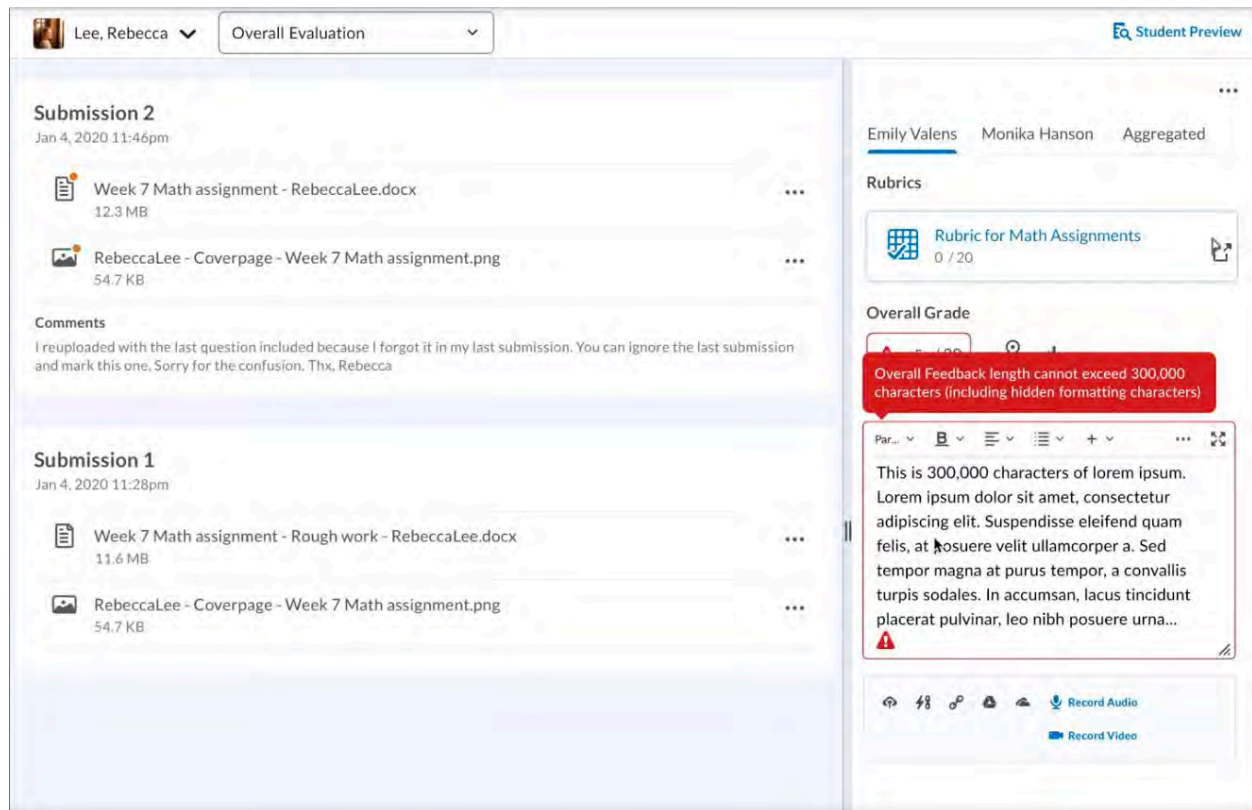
Lee, Rebecca

Overall Evaluation

Student Preview

Submission 2
Jan 4, 2020 11:46pm

Week 7 Math assignment - RebeccaLee.docx
12.3 MB

RebeccaLee - Coverpage - Week 7 Math assignment.png
54.7 KB

Comments
I reuploaded with the last question included because I forgot it in my last submission. You can ignore the last submission and mark this one. Sorry for the confusion. Thx, Rebecca

Submission 1
Jan 4, 2020 11:28pm

Week 7 Math assignment - Rough work - RebeccaLee.docx
11.6 MB

RebeccaLee - Coverpage - Week 7 Math assignment.png
54.7 KB

...

Emily Valens Monika Hanson Aggregated

Rubrics

Rubric for Math Assignments
0 / 20

Overall Grade

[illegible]

Overall Feedback length cannot exceed 300,000 characters (including hidden formatting characters)

Par... B

This is 300,000 characters of lorem ipsum. Lorem ipsum dolor sit amet, consectetur adipiscing elit. Suspendisse eleifend quam felis, at posuere velit ullamcorper a. Sed tempor magna at purus tempor, a convallis turpis sodales. In accumsan, lacus tincidunt placerat pulvinar, leo nibh posuere urna...

Record Audio

Record Video